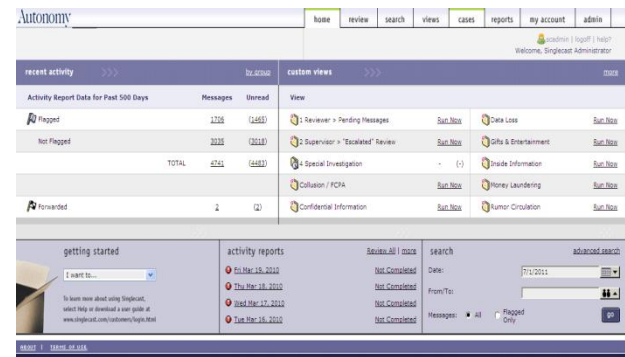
Autonomy

home | review | search | views | cases | reports | my account | admin

scadmin | logoff | help?
Welcome, Singlecast Administrator

recent activity >>> by group

Activity Report Data for Past 500 Days | Messages | Unread
Flagged | 1706 | (1465)
Not Flagged | 3035 | (3018)
TOTAL | 4741 | (4483)
Forwarded | 2 | (2)

custom views >>> more

View
1 Reviewer > Pending Messages | Run Now
2 Supervisor > "Escalated" Review | Run Now
4 Special Investigation | - (-)
Collusion / FCPA | Run Now
Confidential Information | Run Now
Data Loss | Run Now
Gifts & Entertainment | Run Now
Inside Information | Run Now
Money Laundering | Run Now
Rumor Circulation | Run Now

getting started
I want to...
To learn more about using Singlecast, select Help or download a user guide at www.singlecast.com/customers/login.html

activity reports
Review All | more
Fri Mar 19, 2010 | Not Completed
Thu Mar 18, 2010 | Not Completed
Wed Mar 17, 2010 | Not Completed
Tue Mar 16, 2010 | Not Completed

search
advanced search
Date: 7/1/2011
From/To:
Messages: All Flagged Only
go

ABOUT | TERMS OF USE